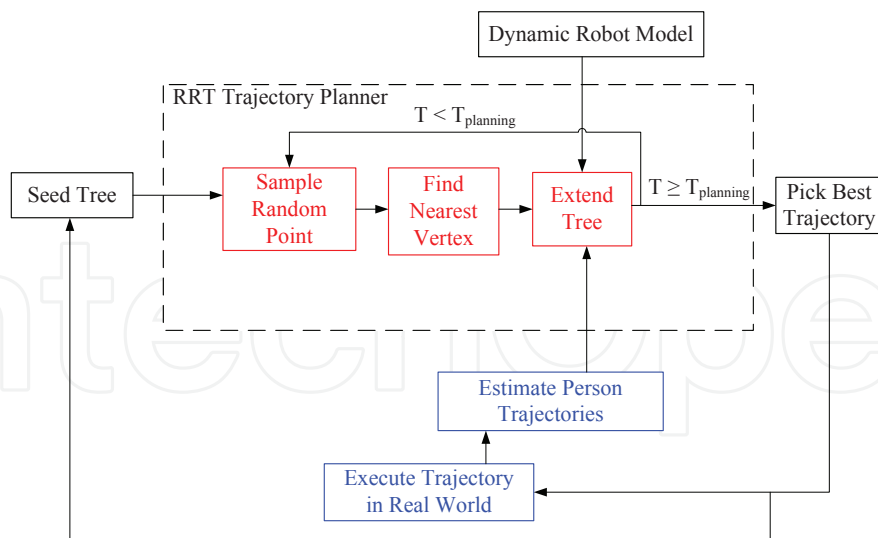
Dynamic Robot Model

RRT Trajectory Planner

$T < T_{planning}$

Seed Tree

Sample Random Point

Find Nearest Vertex

Extend Tree

$T \geq T_{planning}$

Pick Best Trajectory

Estimate Person Trajectories

Execute Trajectory in Real World